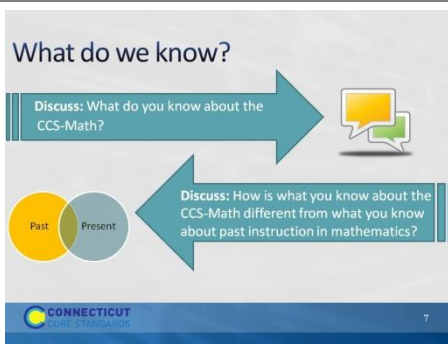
What do we know?

Discuss: What do you know about the CCS-Math?

Past

Present

Discuss: How is what you know about the CCS-Math different from what you know about past instruction in mathematics?

CONNECTICUT
CORE STANDARDS

7